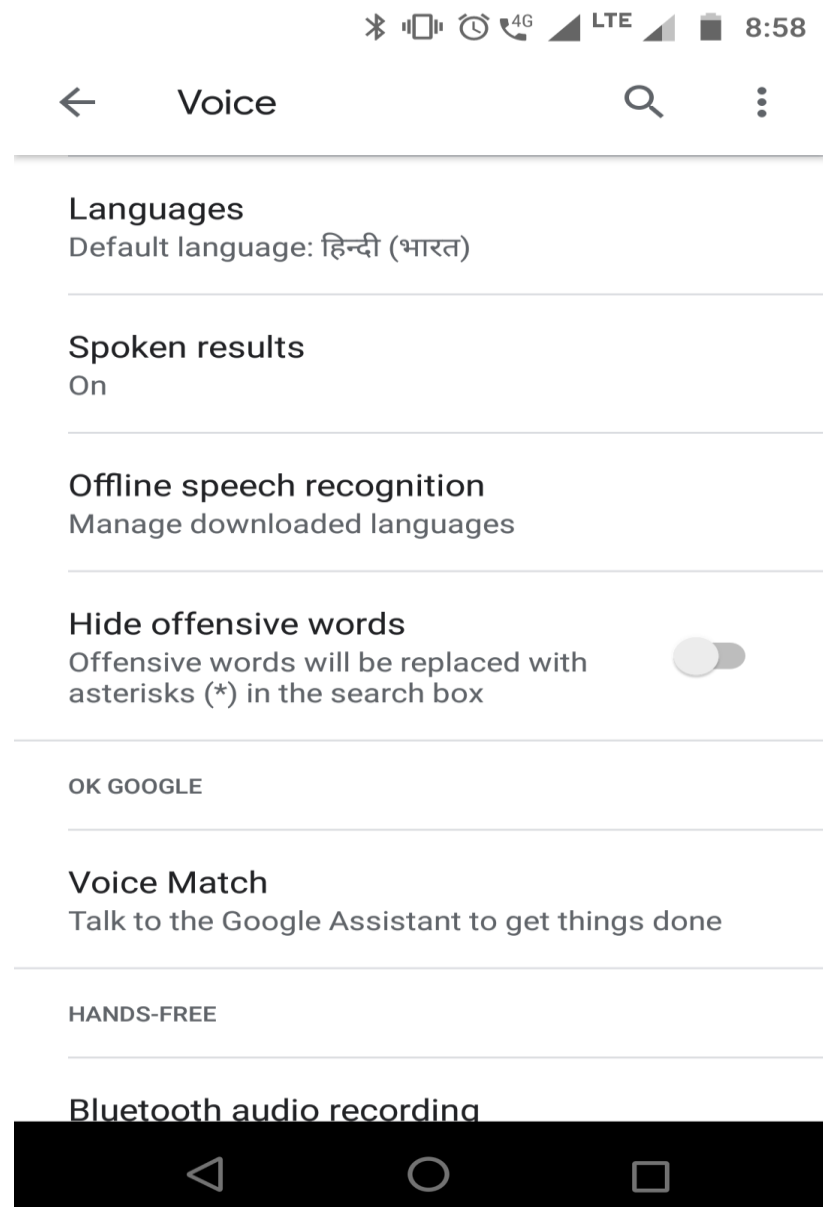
4G LTE 8:58

Voice

Languages
Default language: हिन्दी (भारत)

Spoken results
On

Offline speech recognition
Manage downloaded languages

Hide offensive words
Offensive words will be replaced with asterisks (*) in the search box

OK GOOGLE

Voice Match
Talk to the Google Assistant to get things done

HANDS-FREE

Bluetooth audio recording